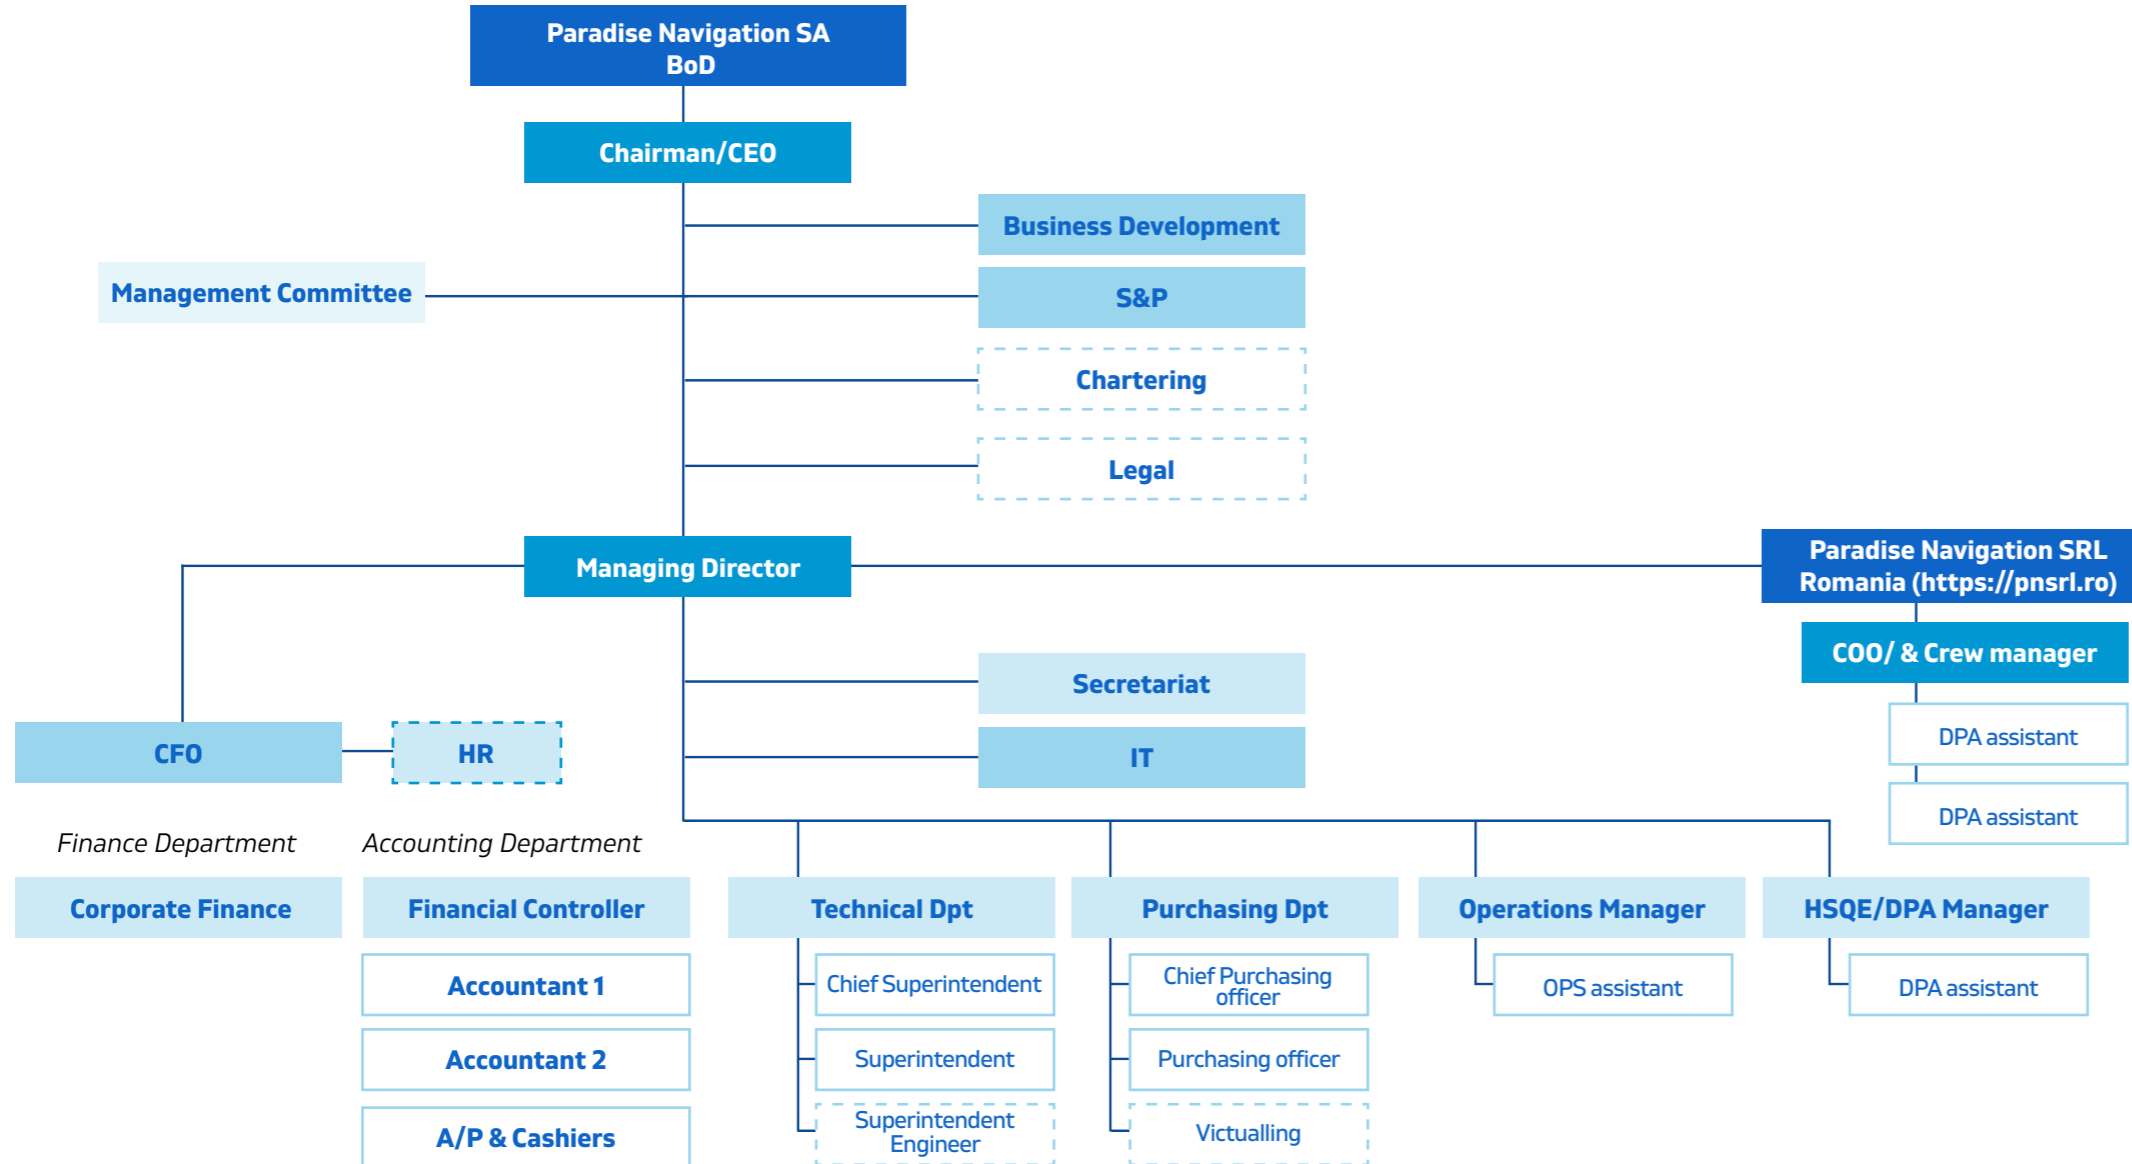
Paradise Navigation SA
BoD

Chairman/CEO

Business Development

Management Committee

S&P

Chartering

Legal

Managing Director

Paradise Navigation SRL Romania (https://pnsrl.ro)

COO/ & Crew manager

DPA assistant

DPA assistant

Secretariat

CFO

HR

IT

Finance Department

Accounting Department

Corporate Finance

Financial Controller

Technical Dpt

Purchasing Dpt

Operations Manager

HSQE/DPA Manager

Accountant 1

Chief Superintendent

Chief Purchasing officer

OPS assistant

DPA assistant

Accountant 2

Superintendent

Purchasing officer

A/P & Cashiers

Superintendent Engineer

Victualling